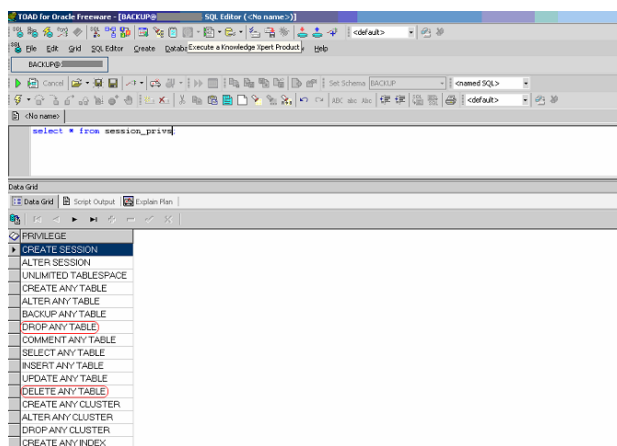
TOAD for Oracle Freeware - [BACKUP@ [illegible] SQL Editor (<No name>)]

<default>

File Edit Grid SQL Editor Create Databa Execute a Knowledge Xpert Product Help

BACKUP@ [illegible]

Cancel

Set Schema BACKUP

<named SQL>

<default>

<No name>

select * from session_privs

Data Grid

Data Grid Script Output Explain Plan

| PRIVILEGE |
|---|
| CREATE SESSION |
| ALTER SESSION |
| UNLIMITED TABLESPACE |
| CREATE ANY TABLE |
| ALTER ANY TABLE |
| BACKUP ANY TABLE |
| DROP ANY TABLE |
| COMMENT ANY TABLE |
| SELECT ANY TABLE |
| INSERT ANY TABLE |
| UPDATE ANY TABLE |
| DELETE ANY TABLE |
| CREATE ANY CLUSTER |
| ALTER ANY CLUSTER |
| DROP ANY CLUSTER |
| CREATE ANY INDEX |